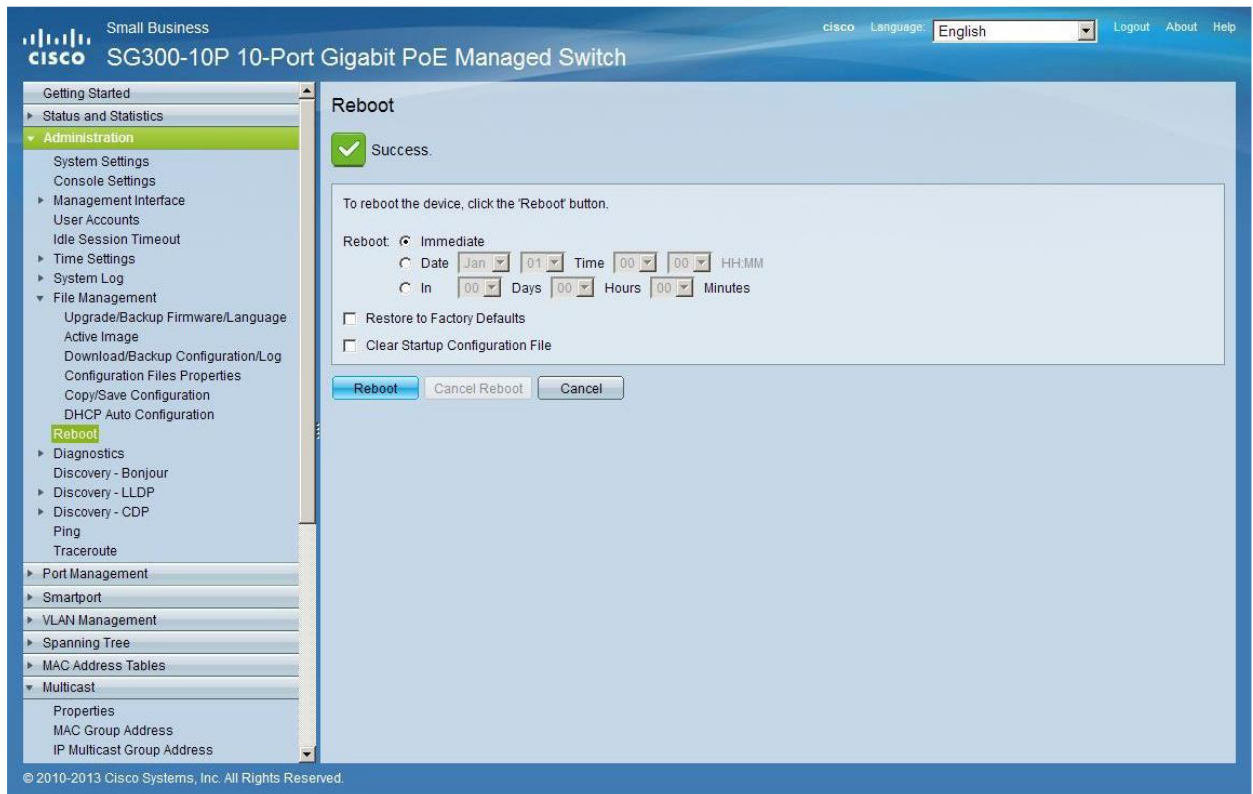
cisco Small Business
SG300-10P 10-Port Gigabit PoE Managed Switch

cisco Language: English Logout About Help

Getting Started
Status and Statistics
Administration
System Settings
Console Settings
Management Interface
User Accounts
Idle Session Timeout
Time Settings
System Log
File Management
Upgrade/Backup Firmware/Language
Active Image
Download/Backup Configuration/Log
Configuration Files Properties
Copy/Save Configuration
DHCP Auto Configuration
Reboot
Diagnostics
Discovery - Bonjour
Discovery - LLDP
Discovery - CDP
Ping
Traceroute
Port Management
Smartport
VLAN Management
Spanning Tree
MAC Address Tables
Multicast
Properties
MAC Group Address
IP Multicast Group Address

Reboot

Success.

To reboot the device, click the 'Reboot' button.

Reboot: Immediate
Date Jan 01 Time 00 00 HH:MM
In 00 Days 00 Hours 00 Minutes

Restore to Factory Defaults
Clear Startup Configuration File

Reboot Cancel Reboot Cancel

© 2010-2013 Cisco Systems, Inc. All Rights Reserved.